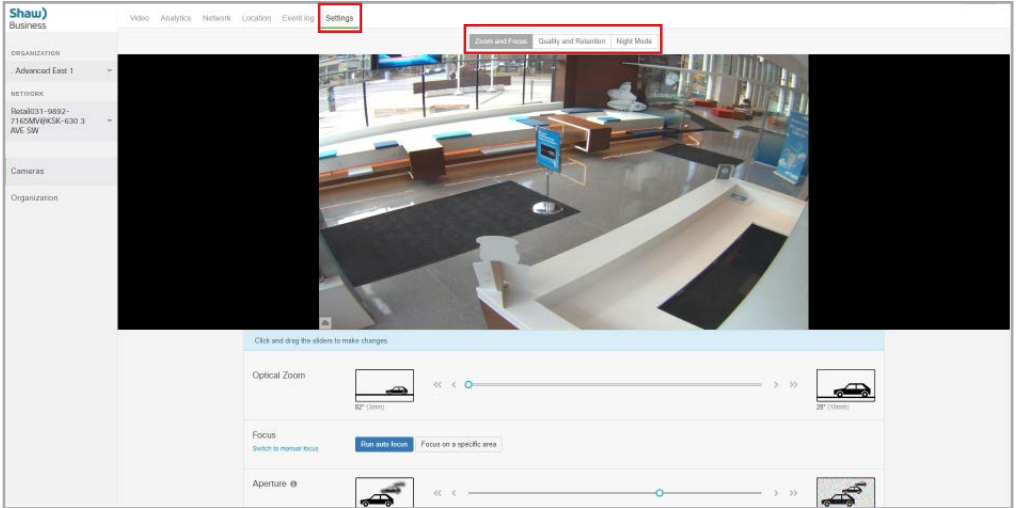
Shaw) Business

Video Analytics Network Location Event log Settings

Zoom and Focus Quality and Retention Night Mode

ORGANIZATION

. Advanced East 1

NETWORK

Retail031-9892-7165MV@K5K-630 3 AVE SW

Cameras

Organization

Click and drag the sliders to make changes

Optical Zoom

82° (3mm)

« ‹ › »

28° (10mm)

Focus

Switch to manual focus

Run auto focus

Focus on a specific area

Aperture

« ‹ › »